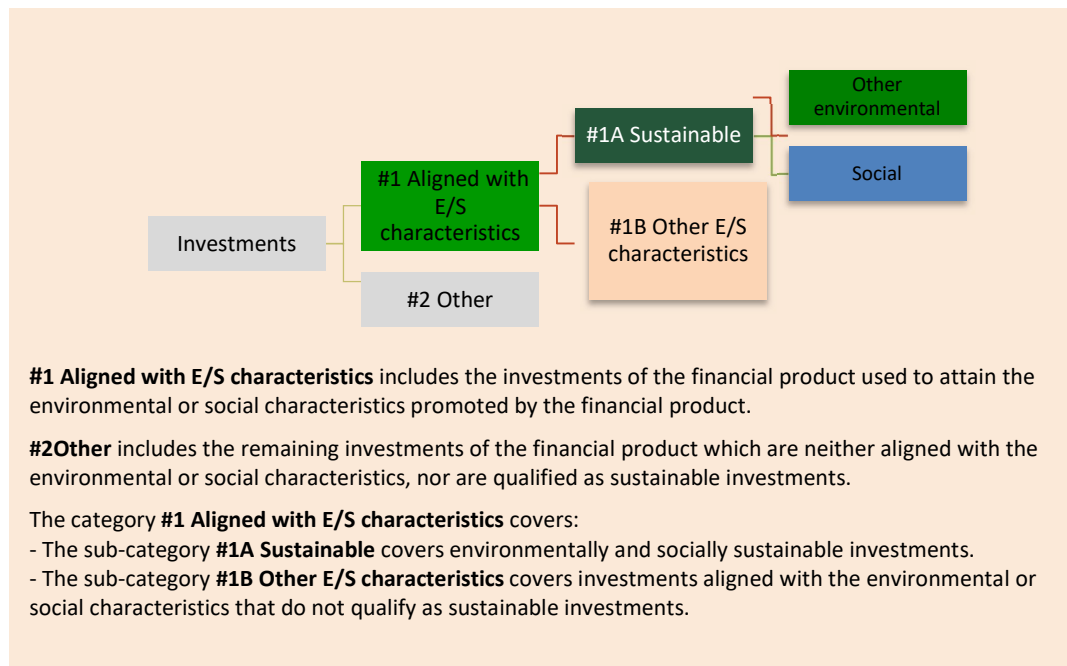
Other environmental

#1A Sustainable

Social

#1 Aligned with E/S characteristics

Investments

#1B Other E/S characteristics

#2 Other

**#1 Aligned with E/S characteristics** includes the investments of the financial product used to attain the environmental or social characteristics promoted by the financial product.

**#2Other** includes the remaining investments of the financial product which are neither aligned with the environmental or social characteristics, nor are qualified as sustainable investments.

The category **#1 Aligned with E/S characteristics** covers:
- The sub-category **#1A Sustainable** covers environmentally and socially sustainable investments.
- The sub-category **#1B Other E/S characteristics** covers investments aligned with the environmental or social characteristics that do not qualify as sustainable investments.